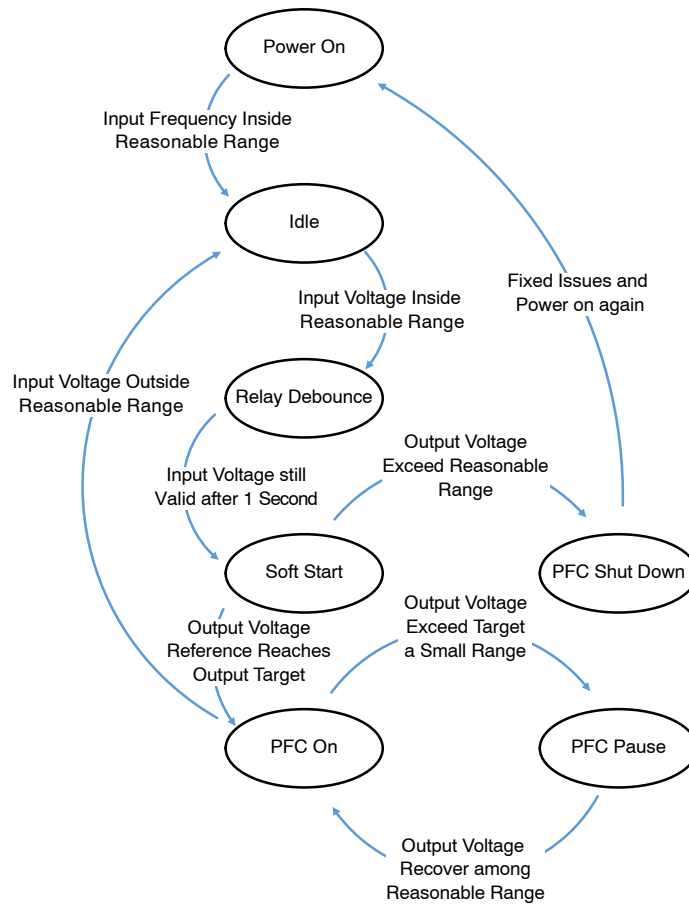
Power On

Input Frequency Inside Reasonable Range

Idle

Input Voltage Inside Reasonable Range

Fixed Issues and Power on again

Input Voltage Outside Reasonable Range

Relay Debounce

Output Voltage Exceed Reasonable Range

Input Voltage still Valid after 1 Second

Soft Start

PFC Shut Down

Output Voltage Exceed Target a Small Range

Output Voltage Reference Reaches Output Target

PFC On

PFC Pause

Output Voltage Recover among Reasonable Range